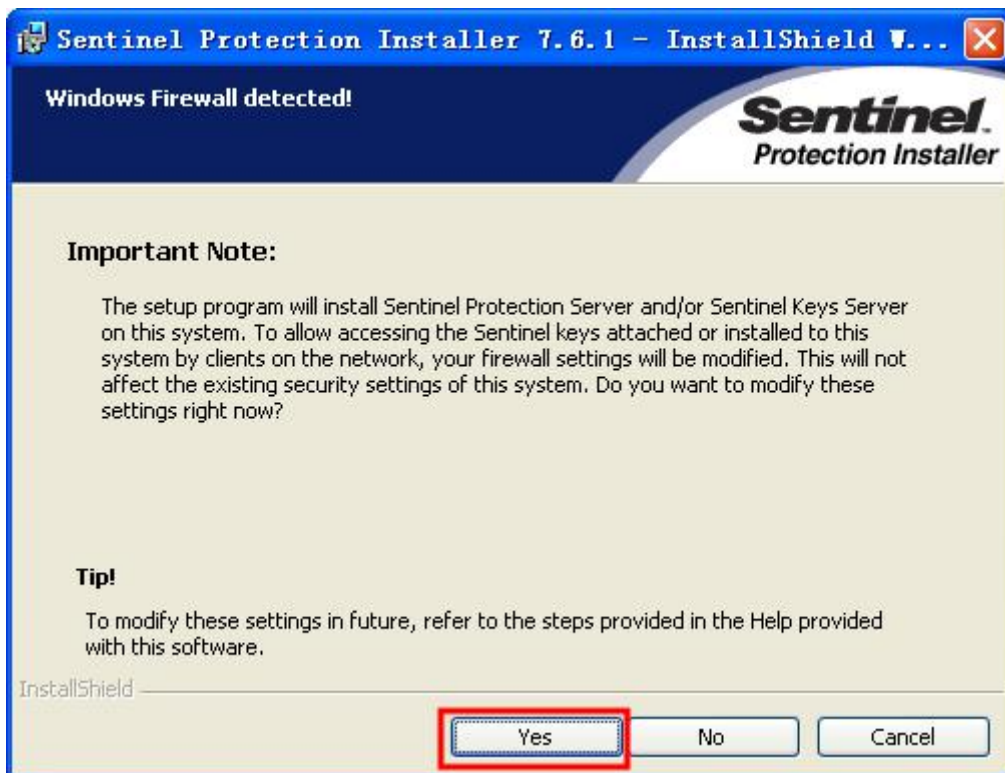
Sentinel Protection Installer 7.6.1 - InstallShield W...

Windows Firewall detected!

Sentinel. Protection Installer

Important Note:

The setup program will install Sentinel Protection Server and/or Sentinel Keys Server on this system. To allow accessing the Sentinel keys attached or installed to this system by clients on the network, your firewall settings will be modified. This will not affect the existing security settings of this system. Do you want to modify these settings right now?

Tip!

To modify these settings in future, refer to the steps provided in the Help provided with this software.

InstallShield

Yes No Cancel